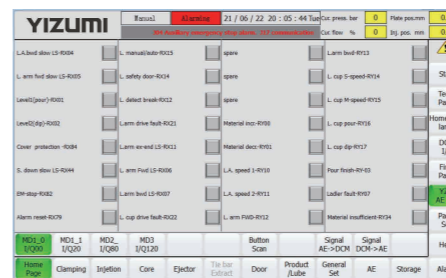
YIZUMI

Manual | Alarming | 21 / 06 / 22 20 : 05 : 44 Tue | Cur. press. bar 0 | Plate pos.mm 0
304 Auxiliary emergency stop alarm 317 communication | Cur. flow % 0 | Inj. pos. mm 0

| | | | |
|---|---|---|---|
| L.A.bwd slow LS-RX04 | L. manual/auto-RX15 | spare | L.arm bwd-RY13 |
| L. arm fwd slow LS-RX05 | L. safety door-RX14 | spare | L. cup S-speed-RY14 |
| Level1(pour)-RX01 | L. detect break-RX12 | spare | L.cup M-speed-RY15 |
| Level2(dig)-RX02 | L.arm drive fault-RX21 | Material incr.-RY00 | L.cup pour-RY16 |
| Cover protection -RX84 | L.arm ex-end LS-RX11 | Material decr.-RY01 | L.cup dig-RY17 |
| S. down slow LS-RX44 | L.arm Fwd LS-RX06 | L.A. speed 1-RY10 | Pour finish-RY-03 |
| EM-stop-RX82 | L.arm bwd LS-RX07 | L.A. speed 2-RY11 | Ladler fault-RY07 |
| Alarm reset-RX79 | L. cup drive fault-RX22 | L. arm FWD-RY12 | Material insufficient-RY34 |

MD1_0 I/Q00 | MD1_1 I/Q20 | MD2_ I/Q80 | MD3 I/Q120 | | Button Scan | Signal AE->DCM | Signal DCM->AE

Home Page | Clamping | Injetion | Core | Ejector | Tie bar Extract | Door | Product /Lube | General Set | AE | Storage

St
Te
Pa
Home
lan
DO
1
Fi
Pa
Y
AE
Pa
S
He